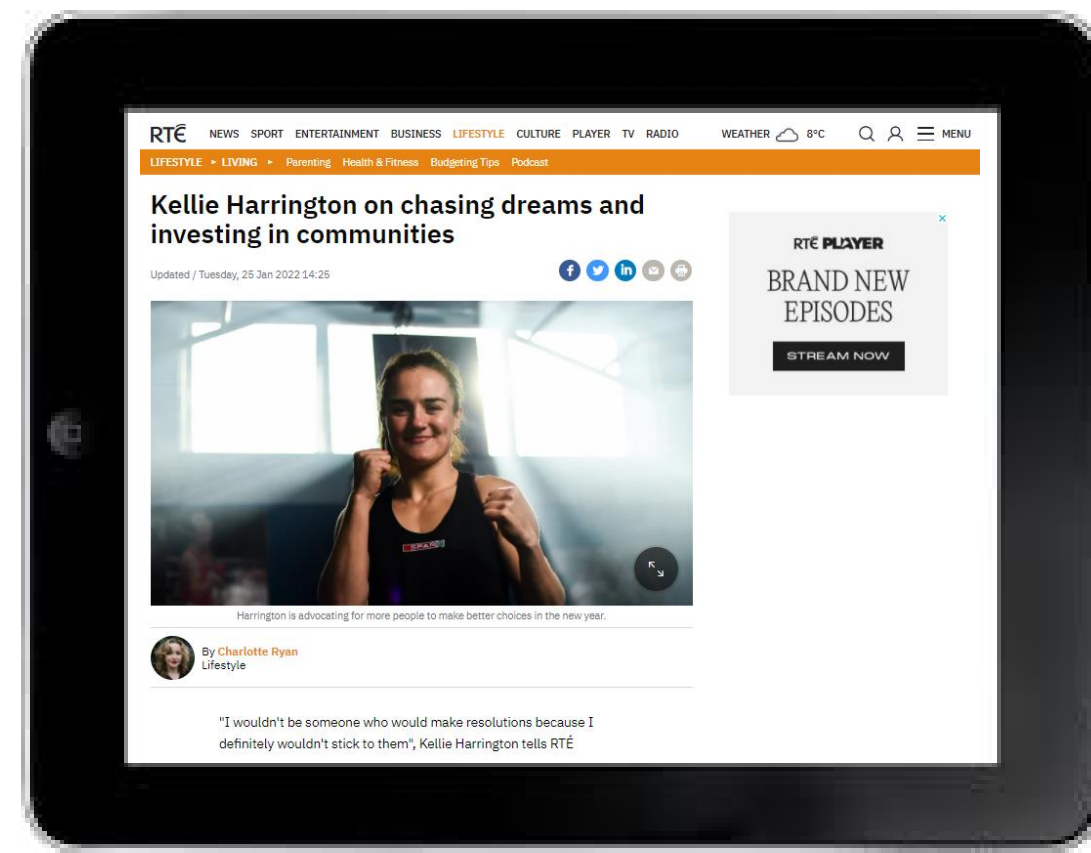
RTÉ NEWS SPORT ENTERTAINMENT BUSINESS LIFESTYLE CULTURE PLAYER TV RADIO WEATHER 8°C MENU

LIFESTYLE ▸ LIVING ▸ Parenting Health & Fitness Budgeting Tips Podcast

Kellie Harrington on chasing dreams and investing in communities

Updated / Tuesday, 25 Jan 2022 14:25

SPAR

Harrington is advocating for more people to make better choices in the new year.

By Charlotte Ryan
Lifestyle

"I wouldn't be someone who would make resolutions because I definitely wouldn't stick to them", Kellie Harrington tells RTÉ

×

RTÉ PLAYER

BRAND NEW EPISODES

STREAM NOW